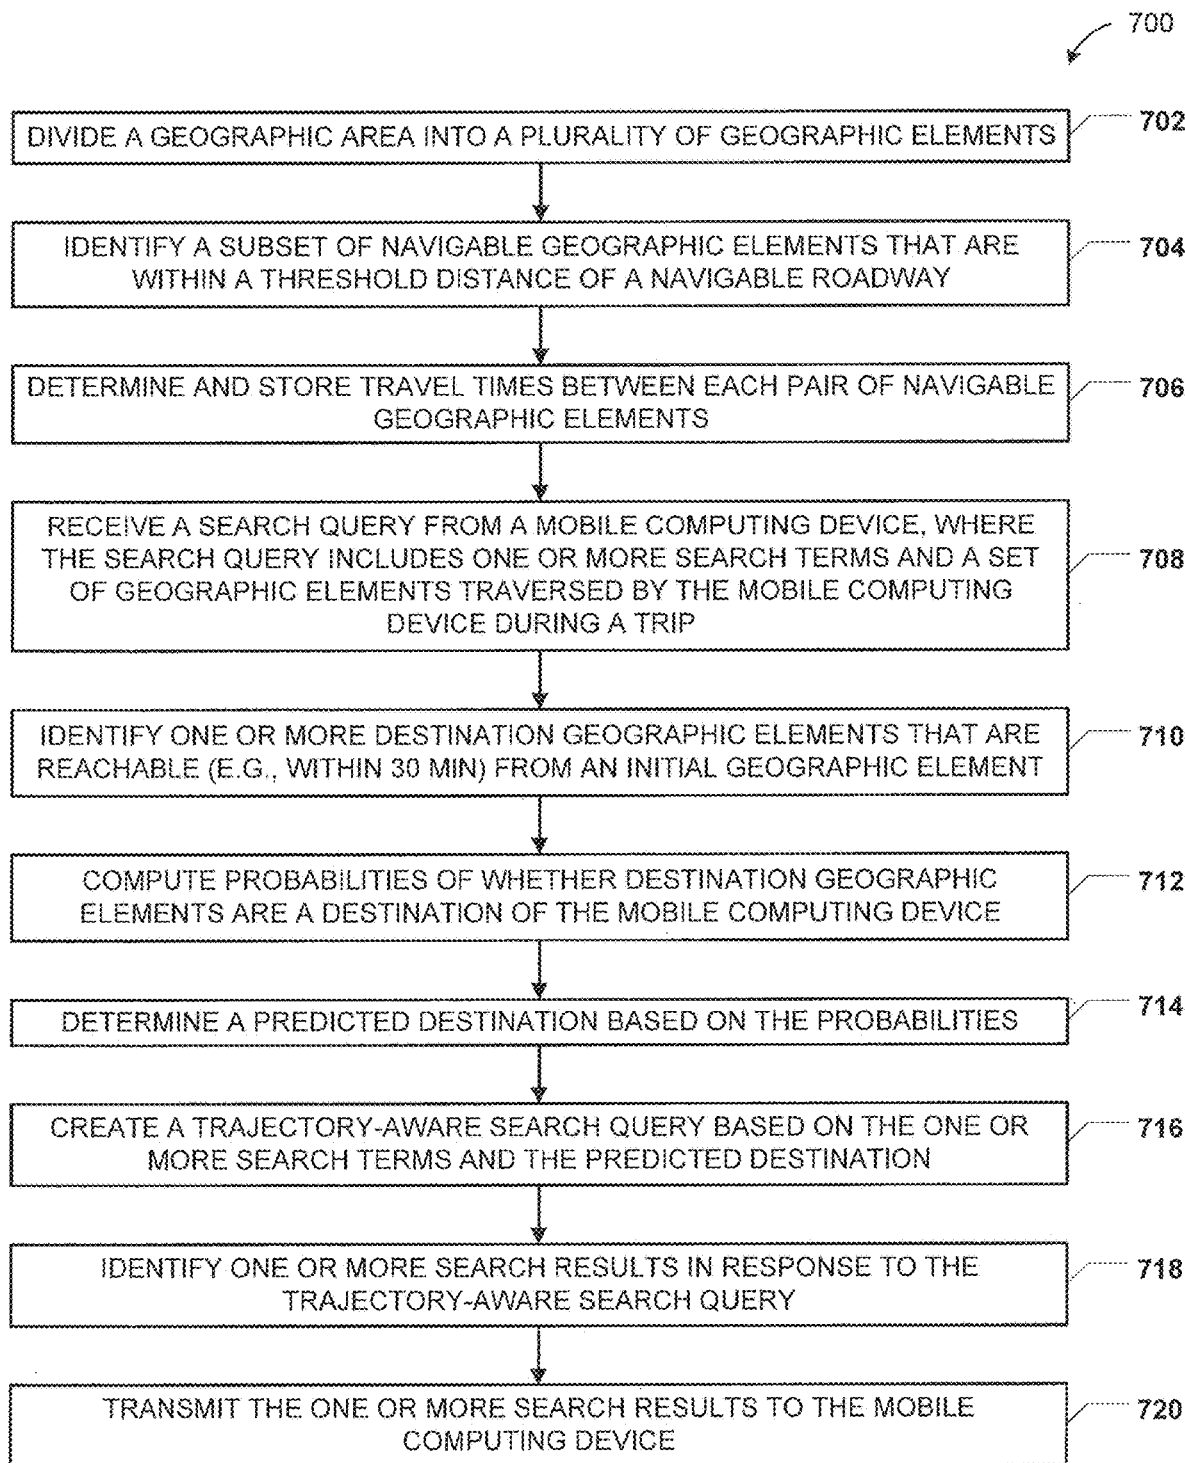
700

DIVIDE A GEOGRAPHIC AREA INTO A PLURALITY OF GEOGRAPHIC ELEMENTS

702

IDENTIFY A SUBSET OF NAVIGABLE GEOGRAPHIC ELEMENTS THAT ARE WITHIN A THRESHOLD DISTANCE OF A NAVIGABLE ROADWAY

704

DETERMINE AND STORE TRAVEL TIMES BETWEEN EACH PAIR OF NAVIGABLE GEOGRAPHIC ELEMENTS

706

RECEIVE A SEARCH QUERY FROM A MOBILE COMPUTING DEVICE, WHERE THE SEARCH QUERY INCLUDES ONE OR MORE SEARCH TERMS AND A SET OF GEOGRAPHIC ELEMENTS TRAVERSED BY THE MOBILE COMPUTING DEVICE DURING A TRIP

708

IDENTIFY ONE OR MORE DESTINATION GEOGRAPHIC ELEMENTS THAT ARE REACHABLE (E.G., WITHIN 30 MIN) FROM AN INITIAL GEOGRAPHIC ELEMENT

710

COMPUTE PROBABILITIES OF WHETHER DESTINATION GEOGRAPHIC ELEMENTS ARE A DESTINATION OF THE MOBILE COMPUTING DEVICE

712

DETERMINE A PREDICTED DESTINATION BASED ON THE PROBABILITIES

714

CREATE A TRAJECTORY-AWARE SEARCH QUERY BASED ON THE ONE OR MORE SEARCH TERMS AND THE PREDICTED DESTINATION

716

IDENTIFY ONE OR MORE SEARCH RESULTS IN RESPONSE TO THE TRAJECTORY-AWARE SEARCH QUERY

718

TRANSMIT THE ONE OR MORE SEARCH RESULTS TO THE MOBILE COMPUTING DEVICE

720